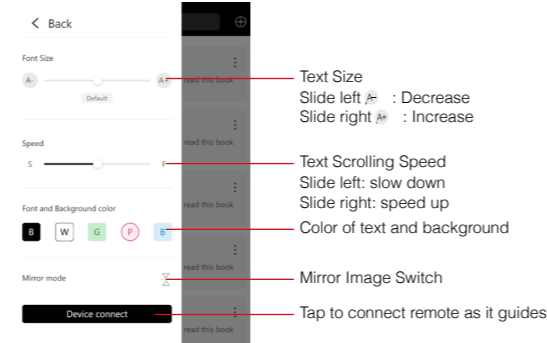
< Back

Font Size

A- A+

Default

Speed

S F

Font and Background color

B W G P B

Mirror mode

Device connect

read this book

read this book

read this book

read this book

read this book

read this book

Text Size
Slide left A- : Decrease
Slide right A+ : Increase

Text Scrolling Speed
Slide left: slow down
Slide right: speed up

Color of text and background

Mirror Image Switch

Tap to connect remote as it guides